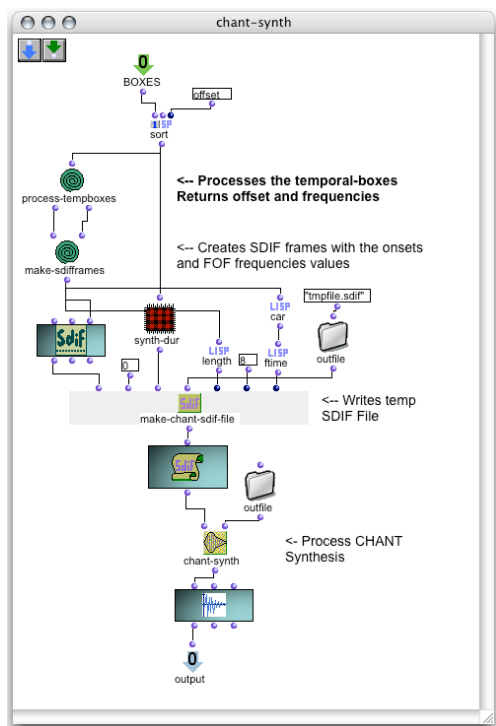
chant-synth

0
BOXES
offset
LISP
sort

<-- Processes the temporal-boxes
Returns offset and frequencies

process-tempboxes

<-- Creates SDIF frames with the onsets and FOF frequencies values

make-sdifframes

"tmpfile.sdif"
LISP
car
SDIF
synth-dur
LISP
length
LISP
ftime
outfile
0
8

make-chant-sdif-file

<-- Writes temp SDIF File

SDIF
outfile

chant-synth

<- Process CHANT Synthesis

0
output